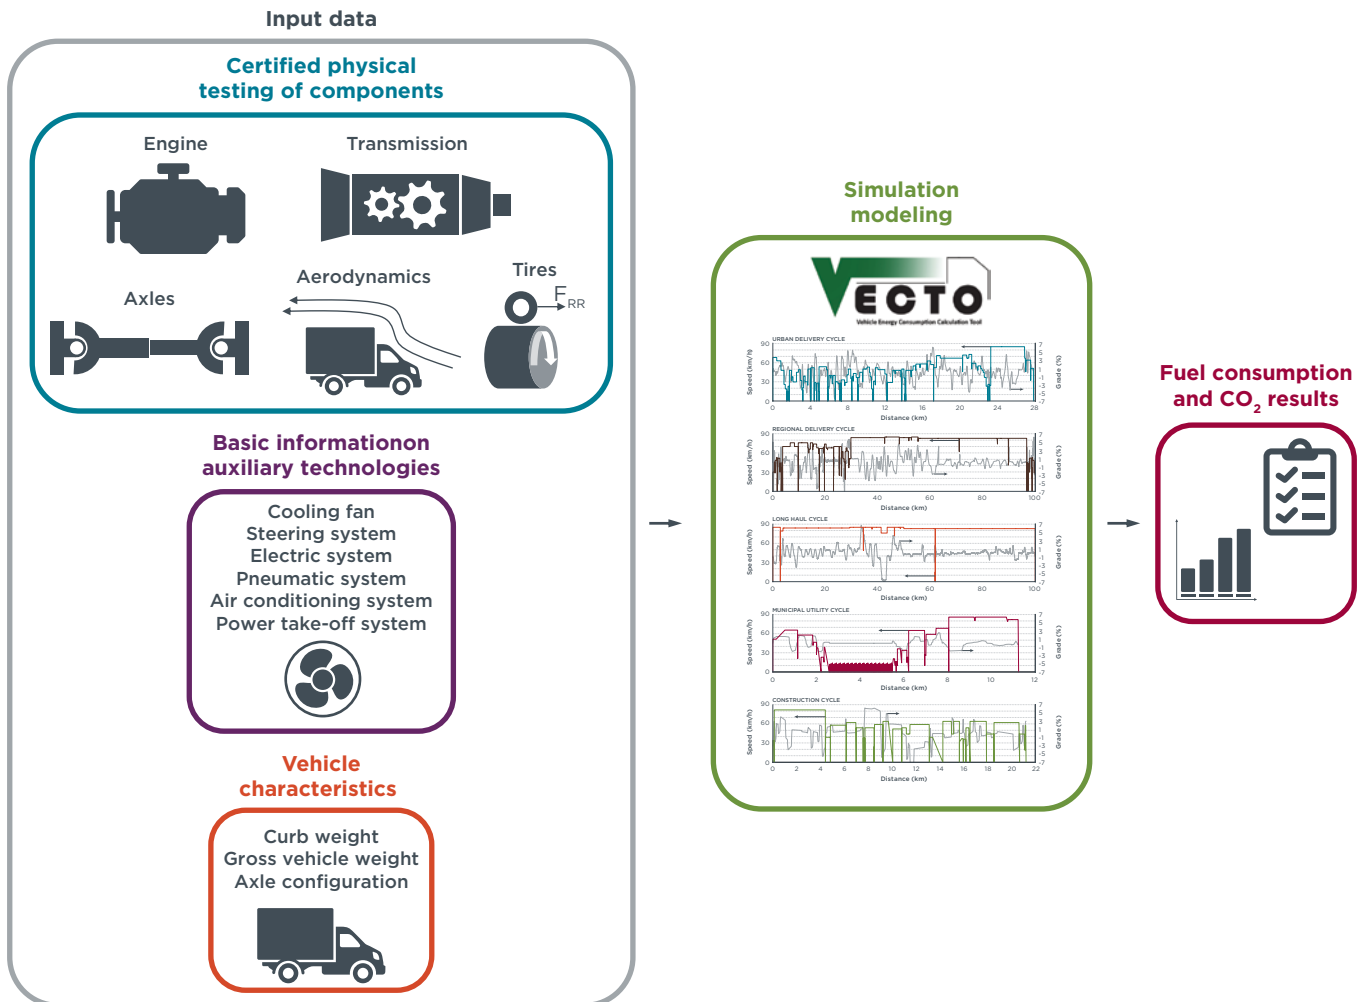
Input data

Certified physical testing of components

Engine

Transmission

Axles

Aerodynamics

Tires

$F_{RR}$

Basic informationon auxiliary technologies

Cooling fan
Steering system
Electric system
Pneumatic system
Air conditioning system
Power take-off system

Vehicle characteristics

Curb weight
Gross vehicle weight
Axle configuration

Simulation modeling

VECTO
Vehicle Energy Consumption Calculation Tool

URBAN DELIVERY CYCLE
Speed (km/h)
Grade (%)
Distance (km)
90 60 30 0
0 4 8 12 16 20 24 28
7 5 3 1 -1 -3 -5 -7

REGIONAL DELIVERY CYCLE
Speed (km/h)
Grade (%)
Distance (km)
90 60 30 0
0 20 40 60 80 100
7 5 3 1 -1 -3 -5 -7

LONG HAUL CYCLE
Speed (km/h)
Grade (%)
Distance (km)
90 60 30 0
0 20 40 60 80 100
7 5 3 1 -1 -3 -5 -7

MUNICIPAL UTILITY CYCLE
Speed (km/h)
Grade (%)
Distance (km)
90 60 30 0
0 2 4 6 8 10 12
7 5 3 1 -1 -3 -5 -7

CONSTRUCTION CYCLE
Speed (km/h)
Grade (%)
Distance (km)
90 60 30 0
0 2 4 6 8 10 12 14 16 18 20 22
7 5 3 1 -1 -3 -5 -7

Fuel consumption and $CO_2$ results